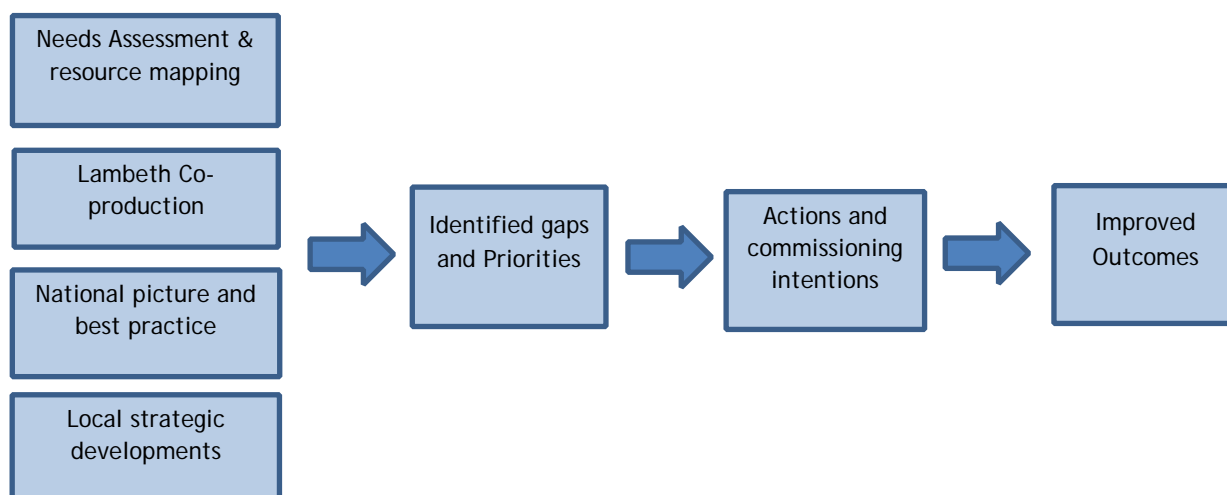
Needs Assessment & resource mapping

Lambeth Co-production

National picture and best practice

Local strategic developments

Identified gaps and Priorities

Actions and commissioning intentions

Improved Outcomes